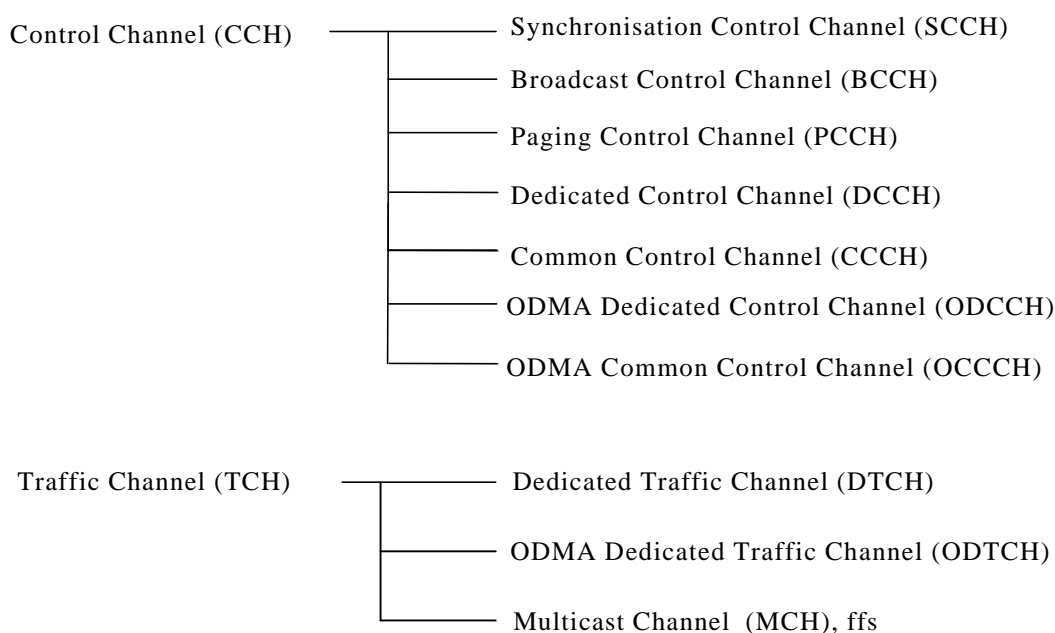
Control Channel (CCH)

Synchronisation Control Channel (SCCH)

Broadcast Control Channel (BCCH)

Paging Control Channel (PCCH)

Dedicated Control Channel (DCCH)

Common Control Channel (CCCH)

ODMA Dedicated Control Channel (ODCCH)

ODMA Common Control Channel (OCCCH)

Traffic Channel (TCH)

Dedicated Traffic Channel (DTCH)

ODMA Dedicated Traffic Channel (ODTCH)

Multicast Channel (MCH), ffs